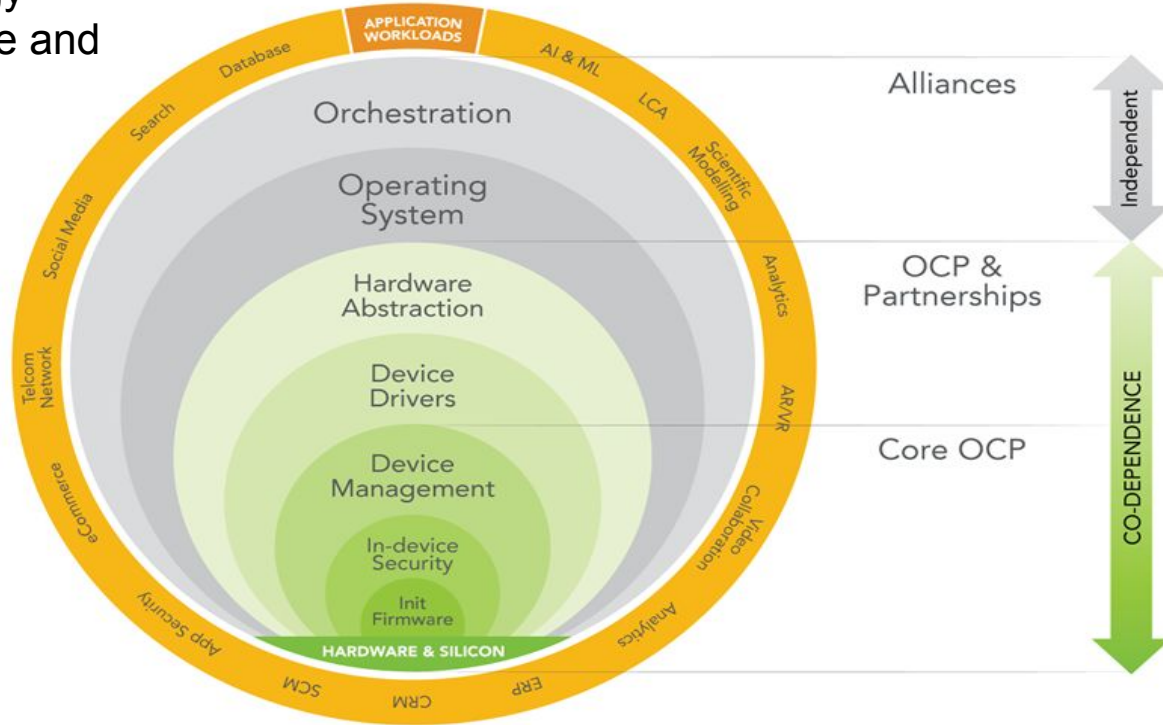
y
e and

APPLICATION WORKLOADS

Database
Search
Social Media
Telcom Network
eCommerce
App Security
SCM
CRM
ERP
Analytics
Video Collaboration
AR/VR
Analytics
Scientific Modelling
LCA
AI & ML

Orchestration

Operating System

Hardware Abstraction

Device Drivers

Device Management

In-device Security

Init Firmware

HARDWARE & SILICON

Alliances

OCP & Partnerships

Core OCP

Independent

CO-DEPENDENCE